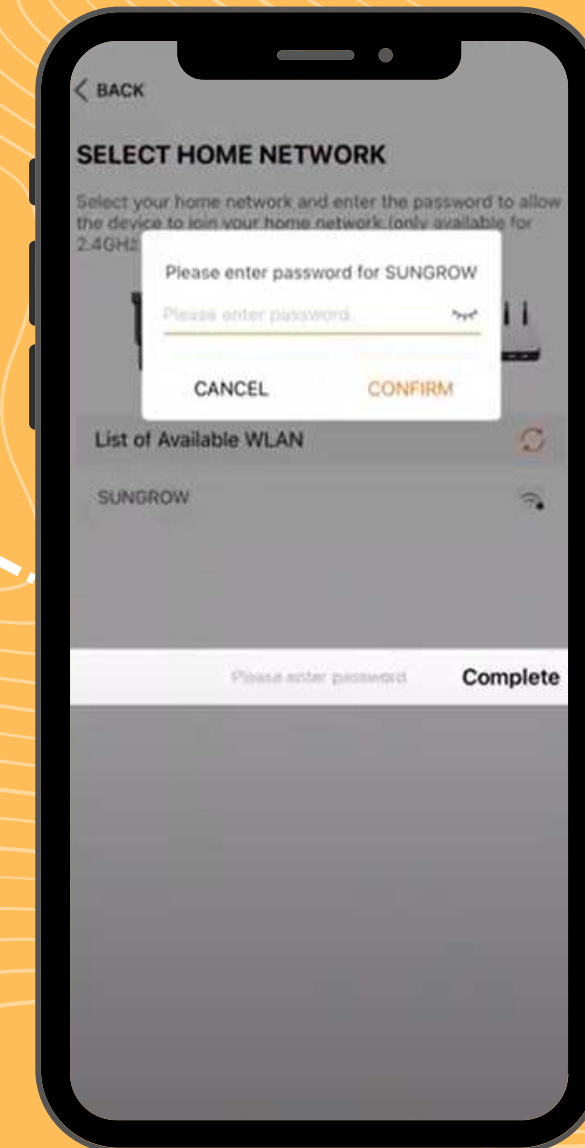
< BACK

SELECT HOME NETWORK

Select your home network and enter the password to allow the device to join your home network (only available for 2.4GHz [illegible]

Please enter password for SUNGROW

Please enter password.

CANCEL CONFIRM

List of Available WLAN

SUNGROW

Please enter password Complete